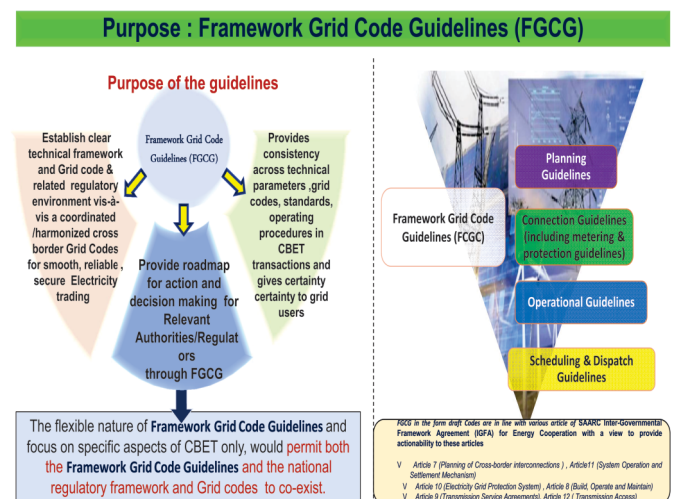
Purpose : Framework Grid Code Guidelines (FGCG)

Purpose of the guidelines

Framework Grid Code Guidelines (FGCG)

Establish clear technical framework and Grid code & related regulatory environment vis-à-vis a coordinated /harmonized cross border Grid Codes for smooth, reliable , secure Electricity trading

Provides consistency across technical parameters ,grid codes, standards, operating procedures in CBET transactions and gives certainty certainty to grid users

Provide roadmap for action and decision making for Relevant Authorities/Regulat ors through FGCG

The flexible nature of Framework Grid Code Guidelines and focus on specific aspects of CBET only, would permit both the Framework Grid Code Guidelines and the national regulatory framework and Grid codes to co-exist.

Framework Grid Code Guidelines (FGCC)

Planning Guidelines

Connection Guidelines (including metering & protection guidelines)

Operational Guidelines

Scheduling & Dispatch Guidelines

FGCG in the form draft Codes are in line with various article of SAARC Inter-Governmental Framework Agreement (IGFA) for Energy Cooperation with a view to provide actionability to these articles

V Article 7 (Planning of Cross-border interconnections ) , Article11 (System Operation and Settlement Mechanism)
V Article 10 (Electricity Grid Protection System) , Article 8 (Build, Operate and Maintain)
V Article 9 (Transmission Service Agreements), Article 12 ( Transmission Access)